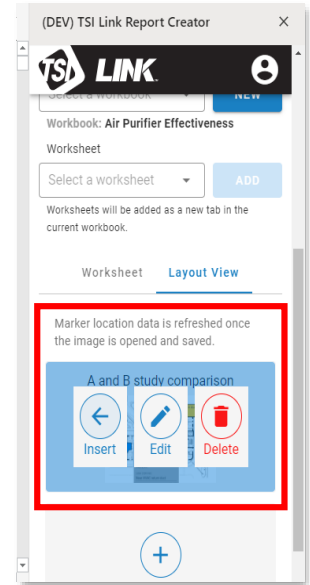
(DEV) TSI Link Report Creator ×

TSI LINK

Select a Workbook NEW

Workbook: Air Purifier Effectiveness

Worksheet

Select a worksheet ADD

Worksheets will be added as a new tab in the current workbook.

Worksheet Layout View

Marker location data is refreshed once the image is opened and saved.

A and B study comparison

Insert Edit Delete

+